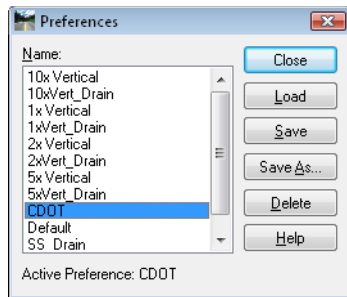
Preferences

Name:

10x Vertical
10xVert_Drain
1x Vertical
1xVert_Drain
2x Vertical
2xVert_Drain
5x Vertical
5xVert_Drain
CDOT
Default
SS_Drain

Close
Load
Save
Save As...
Delete
Help

Active Preference: CDOT